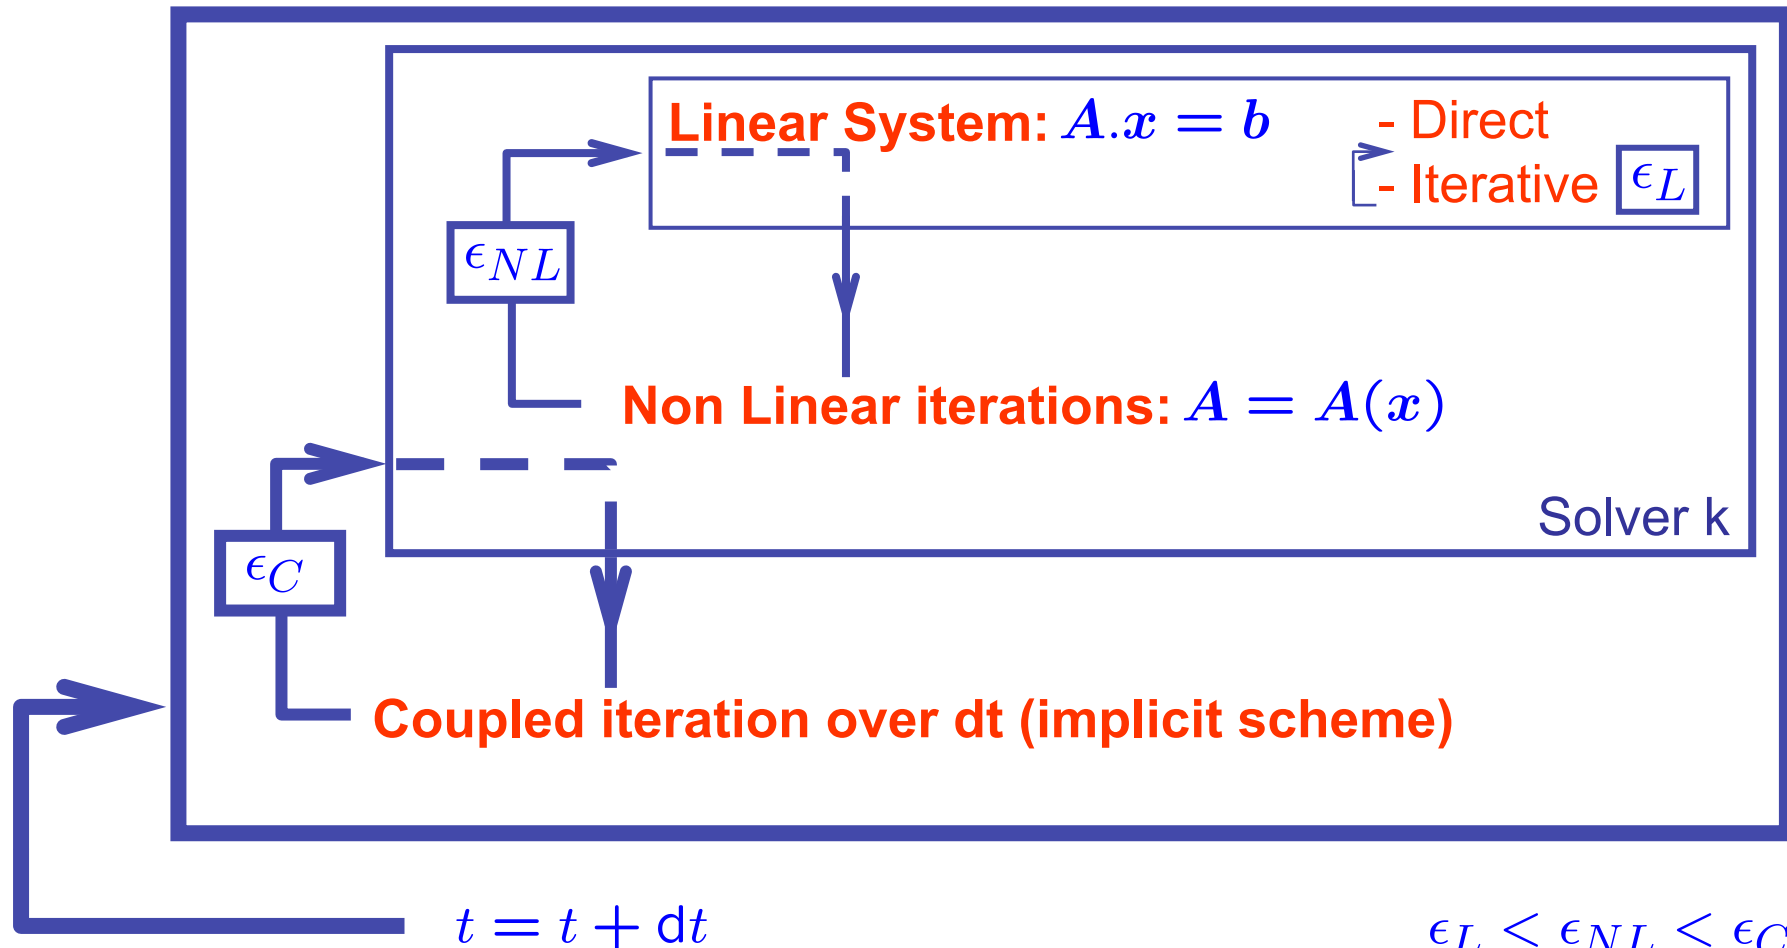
Linear System: $A.x = b$

- Direct
- Iterative $\epsilon_L$

$\epsilon_{NL}$

Non Linear iterations: $A = A(x)$

Solver k

$\epsilon_C$

Coupled iteration over dt (implicit scheme)

$t = t + \mathrm{d}t$

$\epsilon_L < \epsilon_{NL} < \epsilon_C$